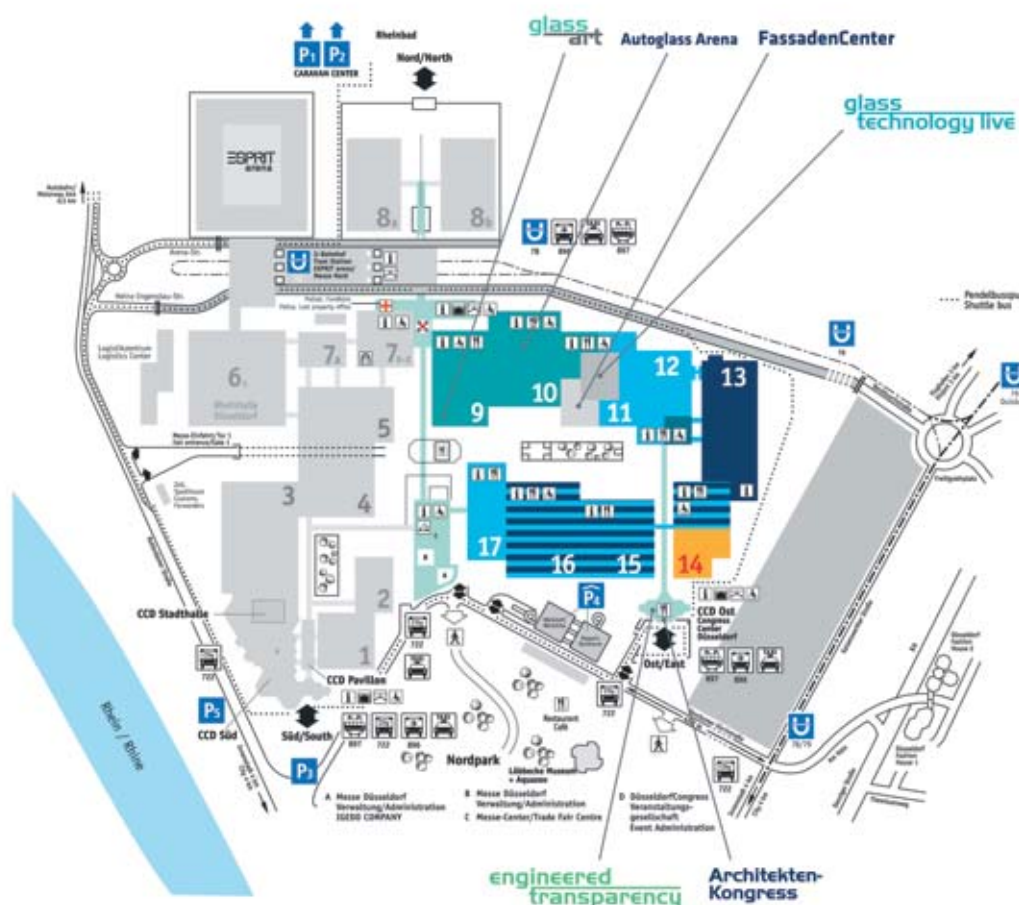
glass art

Autoglass Arena

FassadenCenter

glass technology live

P1 P2 CARAVAN CENTER

Rheinbad

Nord/North

ESPRIT arena

8a

8b

U 78 897 897

U-Bahnhof Tram Station ESPRIT arena/ Messe Nord

Pendelbus Shuttle bus

Logistikzentrum Logistics Center

6

7a

7.0

9

10

11

12

13

U 78

5

3

4

17

16

15

14

2

1

CCD Stadthalle

CCD Pavillon

CCD Süd

P5

P3

Süd/South

P4

CCD Ost Congress Center Düsseldorf

Ost/East

897 896

722

Nordpark

Restaurant Café

Löbbecke Museum + Aquazoo

U 78/79

Rhein / Rhine

A Messe Düsseldorf Verwaltung/Administration IGEDO COMPANY

B Messe Düsseldorf Verwaltung/Administration

C Messe-Center/Trade Fair Centre

D Düsseldorf Congress Veranstaltungsgesellschaft Event Administration

engineered transparency

Architekten-Kongress